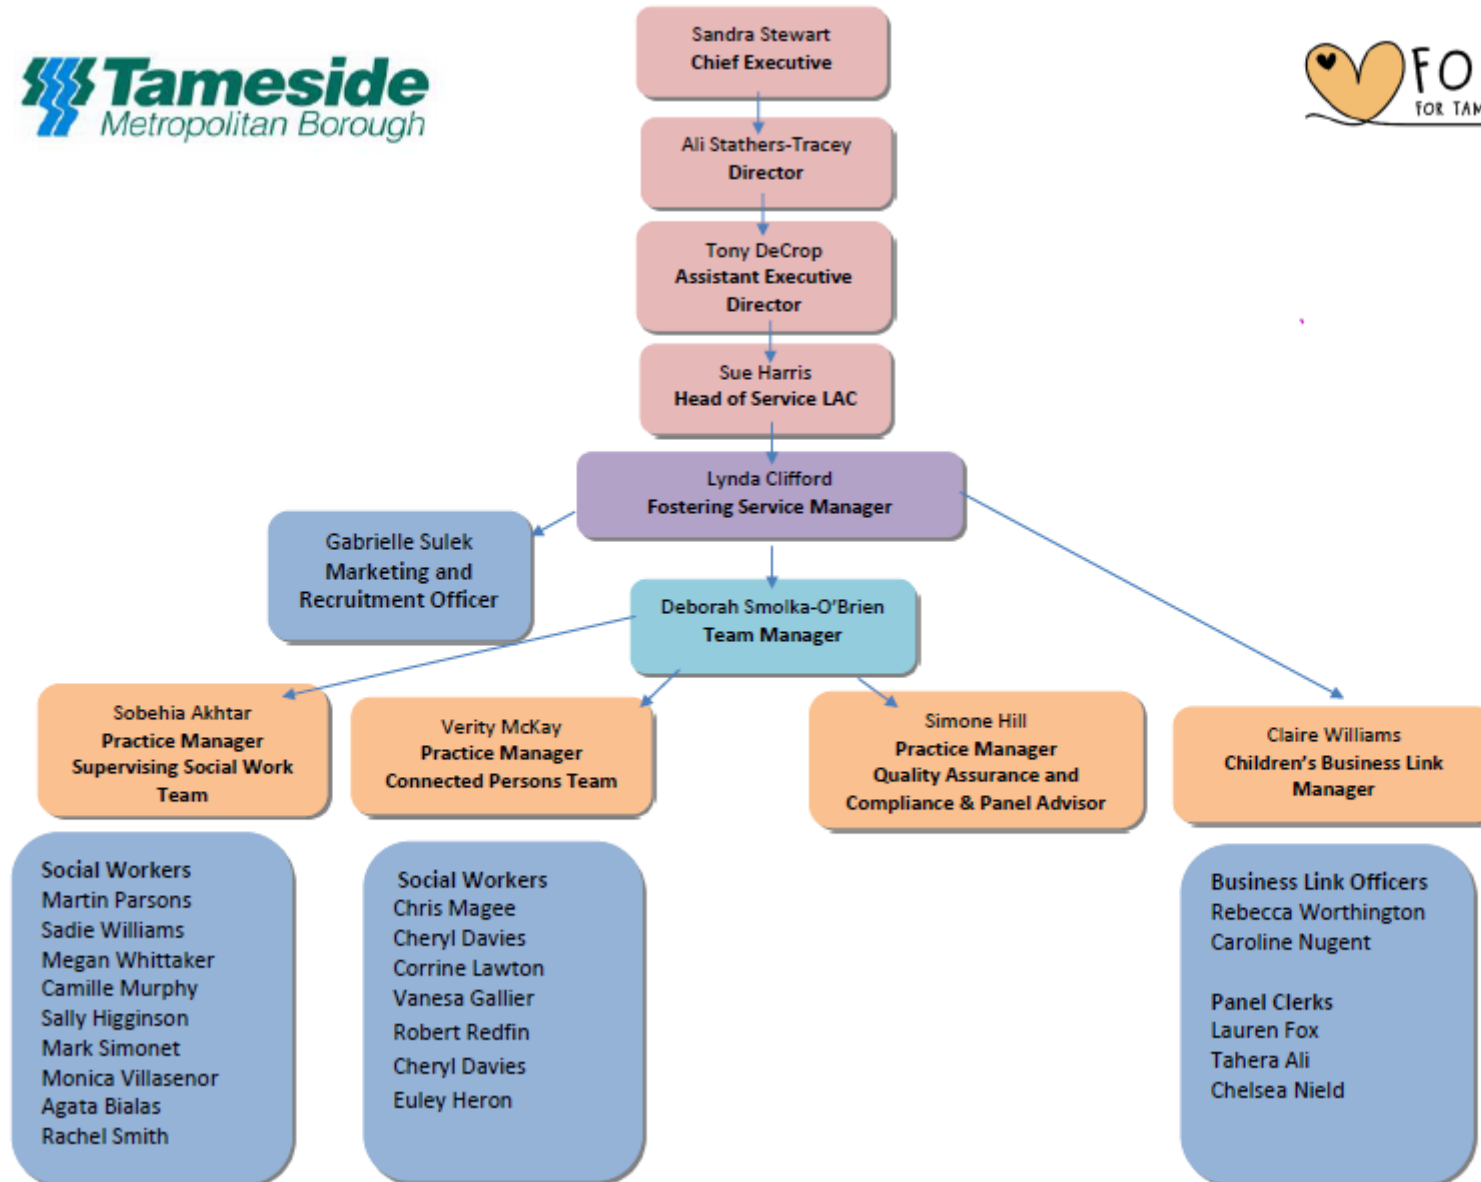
Tameside
Metropolitan Borough

FO
FOR TAM

Sandra Stewart
Chief Executive

Ali Stathers-Tracey
Director

Tony DeCrop
Assistant Executive Director

Sue Harris
Head of Service LAC

Lynda Clifford
Fostering Service Manager

Gabrielle Sulek
Marketing and Recruitment Officer

Deborah Smolka-O'Brien
Team Manager

Sobehia Akhtar
Practice Manager
Supervising Social Work Team

Verity McKay
Practice Manager
Connected Persons Team

Simone Hill
Practice Manager
Quality Assurance and Compliance & Panel Advisor

Claire Williams
Children's Business Link Manager

Social Workers
Martin Parsons
Sadie Williams
Megan Whittaker
Camille Murphy
Sally Higginson
Mark Simonet
Monica Villasenor
Agata Bialas
Rachel Smith

Social Workers
Chris Magee
Cheryl Davies
Corrine Lawton
Vanesa Gallier
Robert Redfin
Cheryl Davies
Euley Heron

Business Link Officers
Rebecca Worthington
Caroline Nugent

Panel Clerks
Lauren Fox
Tahera Ali
Chelsea Nield